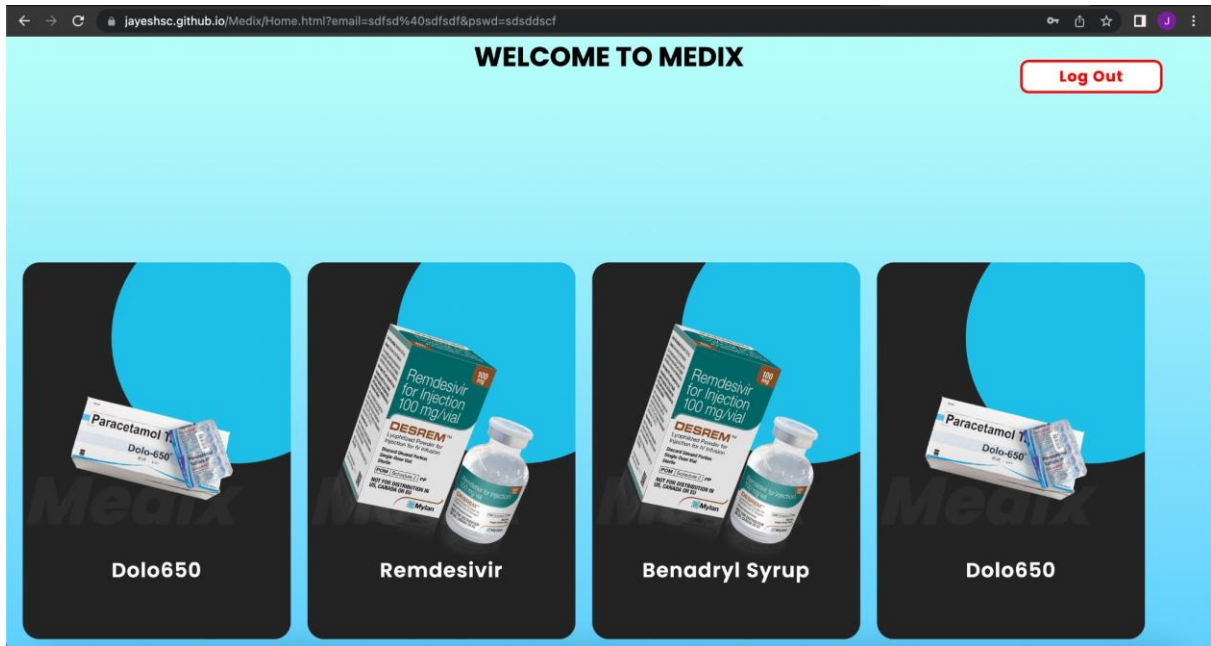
jayeshsc.github.io/Medix/Home.html?email=sdfsd%40sdfsdf&pswd=sdsddscf

J

WELCOME TO MEDIX

Log Out

Paracetamol T
Dolo-650
Medix

Dolo650

Remdesivir for Injection 100 mg/vial
100 mg
DESREM
Lyophilized Powder for Injection for IV Infusion
NOT FOR DISTRIBUTION IN US, CANADA OR EU
Mylan
Medix

Remdesivir

Remdesivir for Injection 100 mg/vial
100 mg
DESREM
Lyophilized Powder for Injection for IV Infusion
NOT FOR DISTRIBUTION IN US, CANADA OR EU
Mylan
Medix

Benadryl Syrup

Paracetamol T
Dolo-650
Medix

Dolo650